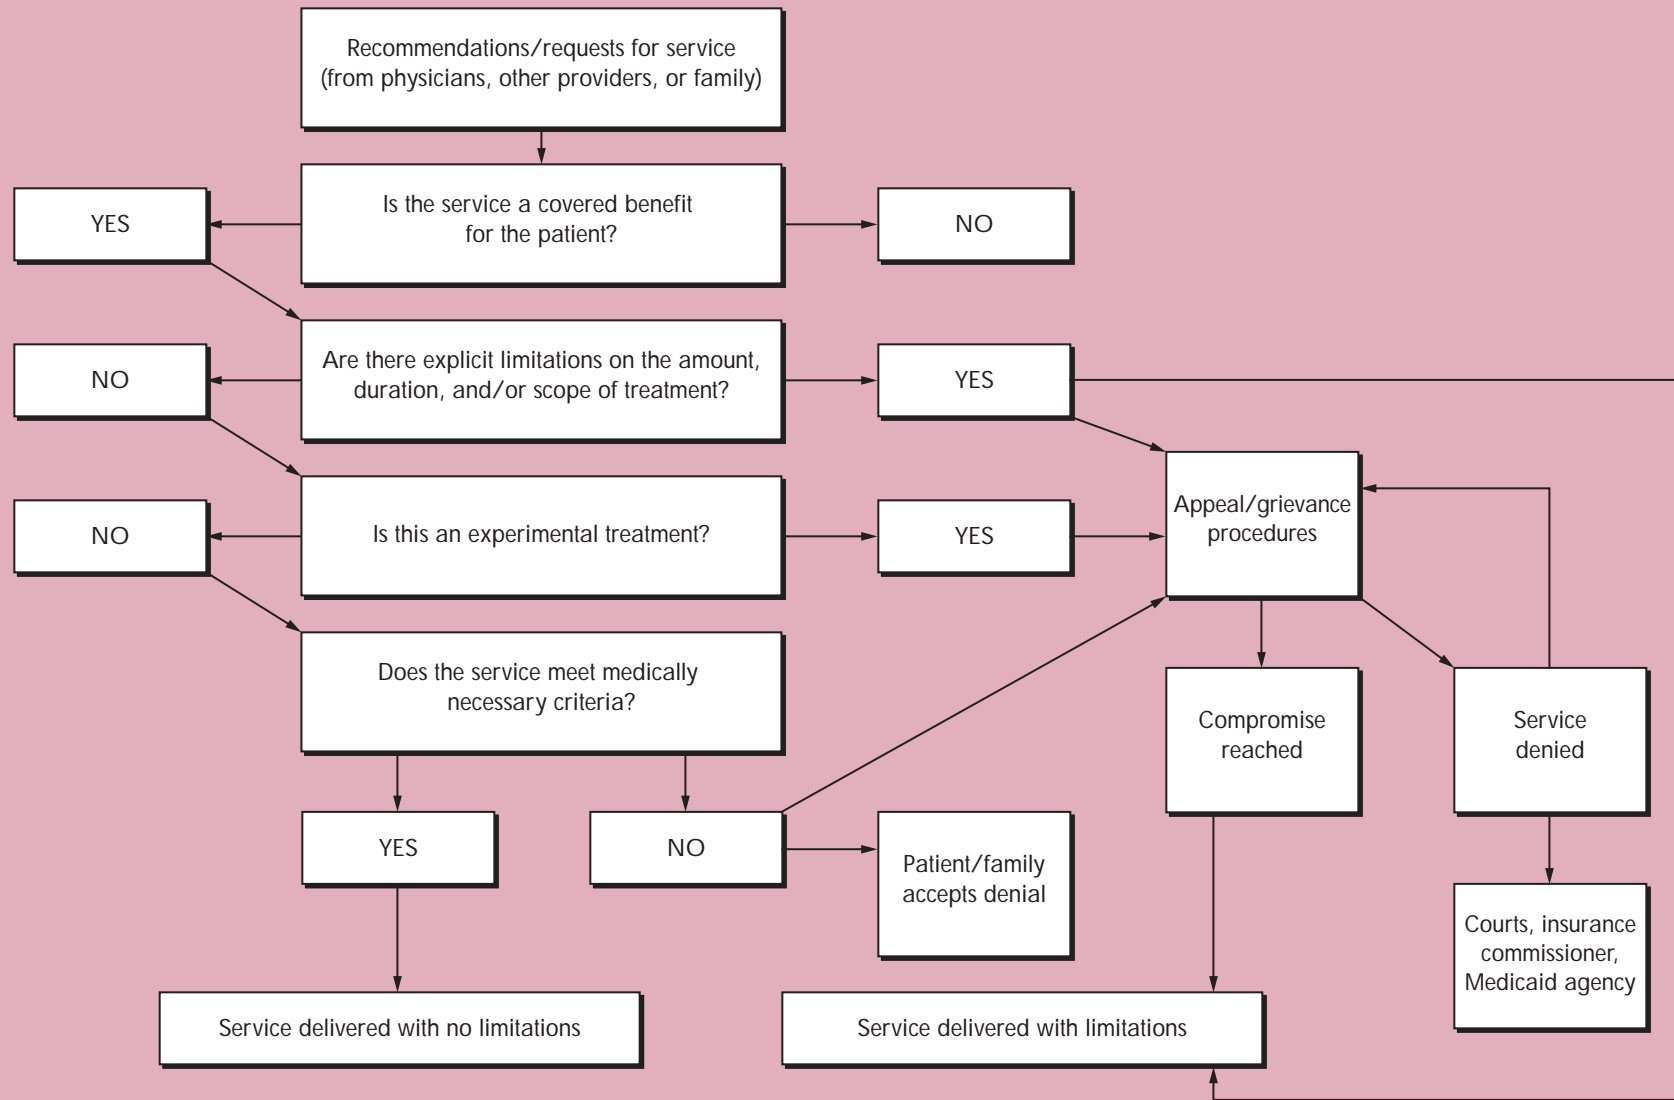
Recommendations/requests for service (from physicians, other providers, or family)

YES

Is the service a covered benefit for the patient?

NO

NO

Are there explicit limitations on the amount, duration, and/or scope of treatment?

YES

NO

Is this an experimental treatment?

YES

Appeal/grievance procedures

Does the service meet medically necessary criteria?

Compromise reached

Service denied

YES

NO

Patient/family accepts denial

Courts, insurance commissioner, Medicaid agency

Service delivered with no limitations

Service delivered with limitations